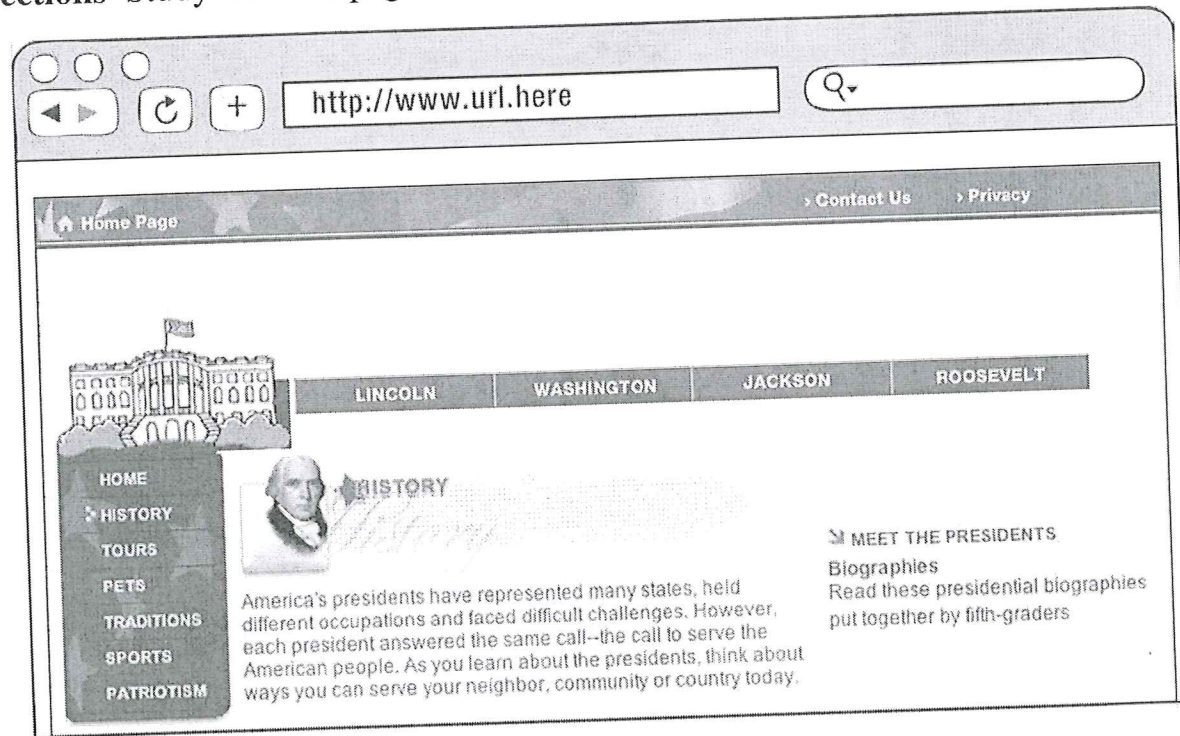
ections Study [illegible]

http://www.url.here

Home Page
› Contact Us
› Privacy

LINCOLN
WASHINGTON
JACKSON
ROOSEVELT

HOME
HISTORY
TOURS
PETS
TRADITIONS
SPORTS
PATRIOTISM

HISTORY

America's presidents have represented many states, held different occupations and faced difficult challenges. However, each president answered the same call--the call to serve the American people. As you learn about the presidents, think about ways you can serve your neighbor, community or country today.

MEET THE PRESIDENTS
Biographies
Read these presidential biographies put together by fifth-graders